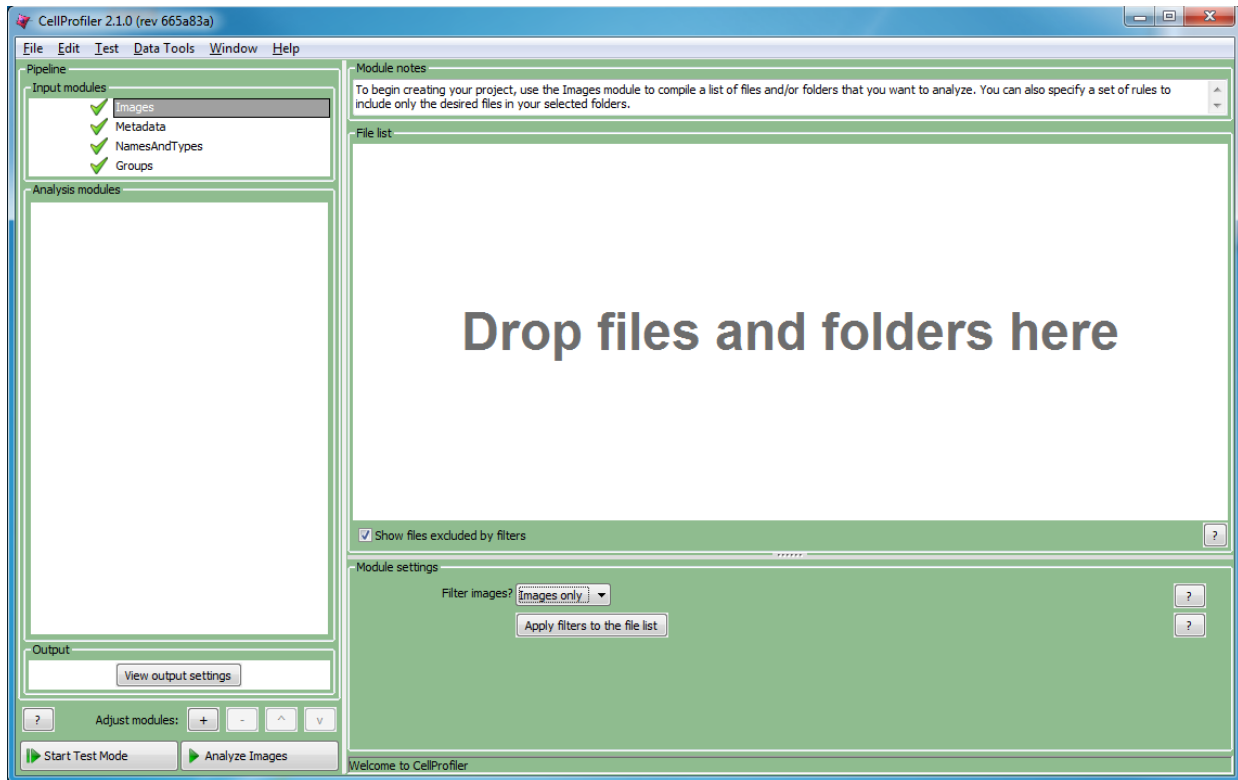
CellProfiler 2.1.0 (rev 665a83a)

File Edit Test Data Tools Window Help

Pipeline
Input modules
Images
Metadata
NamesAndTypes
Groups

Analysis modules

Output
View output settings

? Adjust modules: + - ^ v

Start Test Mode
Analyze Images

Module notes
To begin creating your project, use the Images module to compile a list of files and/or folders that you want to analyze. You can also specify a set of rules to include only the desired files in your selected folders.

File list

Drop files and folders here

Show files excluded by filters
?

Module settings
Filter images? Images only
Apply filters to the file list
?
?

Welcome to CellProfiler